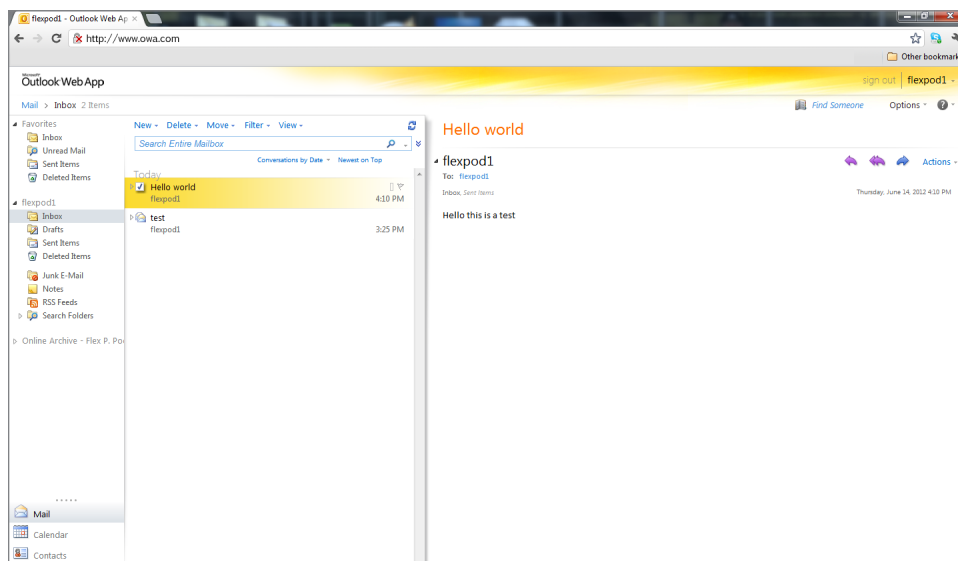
flexpod1 - Outlook Web Ap ×

http://www.owa.com

Other bookmark

Microsoft Outlook Web App

sign out | flexpod1

Mail > Inbox 2 Items

Find Someone

Options

Favorites
Inbox
Unread Mail
Sent Items
Deleted Items

flexpod1
Inbox
Drafts
Sent Items
Deleted Items
Junk E-Mail
Notes
RSS Feeds
Search Folders

Online Archive - Flex P. Po

Mail
Calendar
Contacts

New Delete Move Filter View

Search Entire Mailbox

Conversations by Date Newest on Top

Today

Hello world
flexpod1
4:10 PM

test
flexpod1
3:25 PM

Hello world

flexpod1
To: flexpod1

Actions

Inbox, Sent Items

Thursday, June 14, 2012 4:10 PM

Hello this is a test